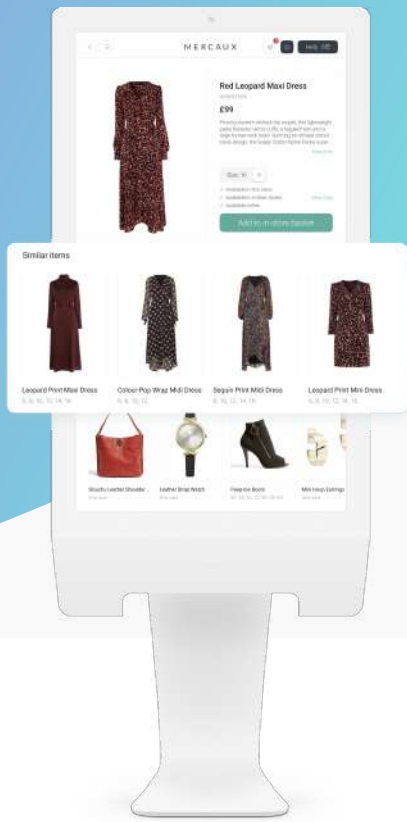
MERCAUX

Help

Red Leopard Maxi Dress

£99

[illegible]

Size: 10

Add to in-store basket

Similar items

Leopard Print Maxi Dress
6, 8, 10, 12, 14, 16

Colour Pop Wrap Midi Dress
6, 8, 10, 12

Sequin Print Midi Dress
6, 8, 10, 12, 14, 16

Leopard Print Mini Dress
6, 8, 10, 12, 14, 16

Slouchy Leather Shoulder...

Leather Strap Watch

Peep-toe Boots

Mini Hoop Earrings